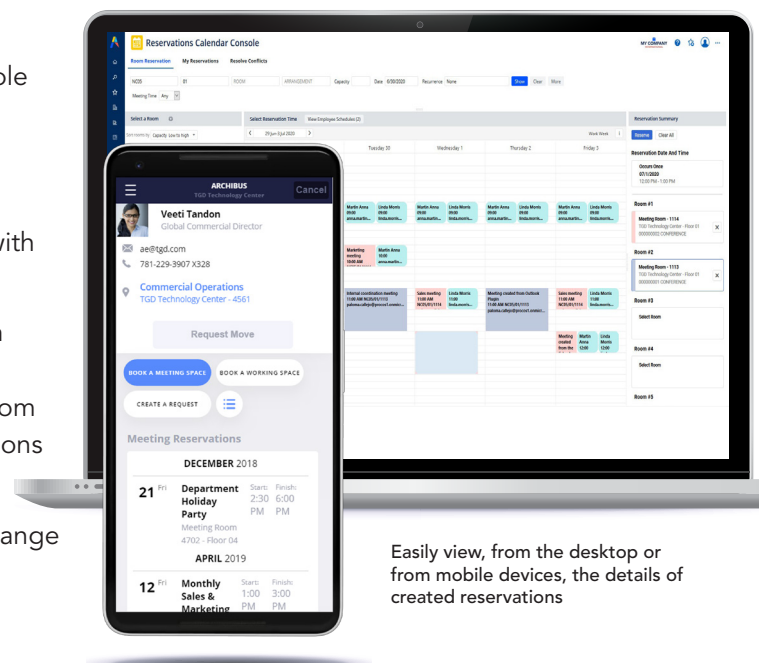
ble

with

n

om
ons

ange

Reservations Calendar Console

MY COMPANY

Room Reservation My Reservations Resolve Conflicts

HQ 01 ROOM ARRANGEMENT Capacity Date 6/30/2020 Recurrence None Show Clear More

Meeting Time Any

Select a Room

Sort rooms by: Capacity: Low to High

Select Reservation Time View Employee Schedules (2)

29 Jun - 3 Jul 2020

Work Week

Tuesday 30 Wednesday 1 Thursday 2 Friday 3

Martin Anna 09:00
Linda Morris 09:00

Marketing meeting 10:00 AM

Internal coordination meeting 11:00 AM

Sales meeting 11:00 AM

Meeting created from Outlook Plugin 11:00 AM

Reservation Summary

Rooms Clear All

Reservation Date And Time

Occurs Once
07/1/2020
12:00 PM - 1:00 PM

Room #1

Meeting Room - 1114
TGD Technology Center - Floor 01
000000002 CONFERENCE

Room #2

Meeting Room - 1113
TGD Technology Center - Floor 01
000000001 CONFERENCE

Room #3

Select Room

Room #4

Select Room

Room #5

ARCHIBUS
TGD Technology Center

Cancel

Veeti Tandon
Global Commercial Director

ae@tgd.com

781-229-3907 X328

Commercial Operations
TGD Technology Center - 4561

Request Move

BOOK A MEETING SPACE

BOOK A WORKING SPACE

CREATE A REQUEST

Meeting Reservations

DECEMBER 2018

21 Fri Department Holiday Party Start: 2:30 PM Finish: 6:00 PM
Meeting Room 4702 - Floor 04

APRIL 2019

12 Fri Monthly Sales & Marketing Start: 1:00 PM Finish: 3:00 PM

Easily view, from the desktop or from mobile devices, the details of created reservations